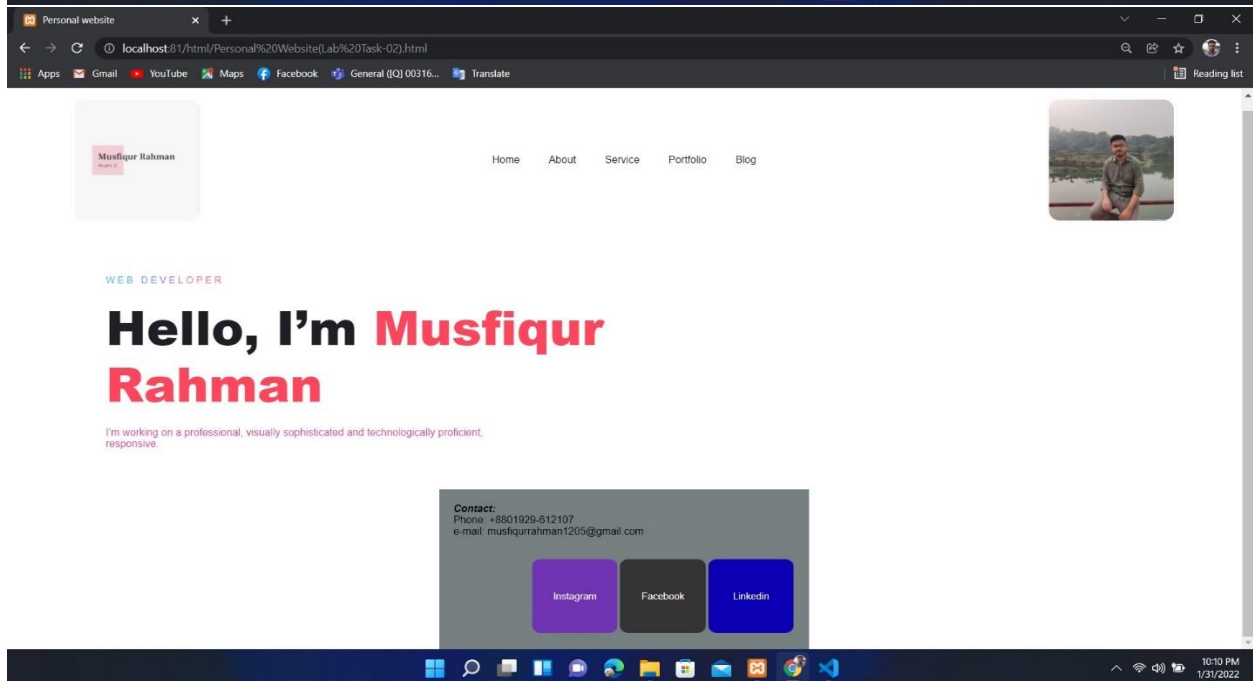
Personal website

localhost:81/html/Personal%20Website(Lab%20Task-02).html

Apps Gmail YouTube Maps Facebook General ([Q] 00316... Translate

Reading list

Musfiqur Rahman

Home About Service Portfolio Blog

WEB DEVELOPER

Hello, I'm Musfiqur Rahman

I'm working on a professional, visually sophisticated and technologically proficient, responsive.

Contact:
Phone: +8801920-812107
e-mail: musfiqurrahman1205@gmail.com

Instagram Facebook Linkedin

10:10 PM
1/31/2022